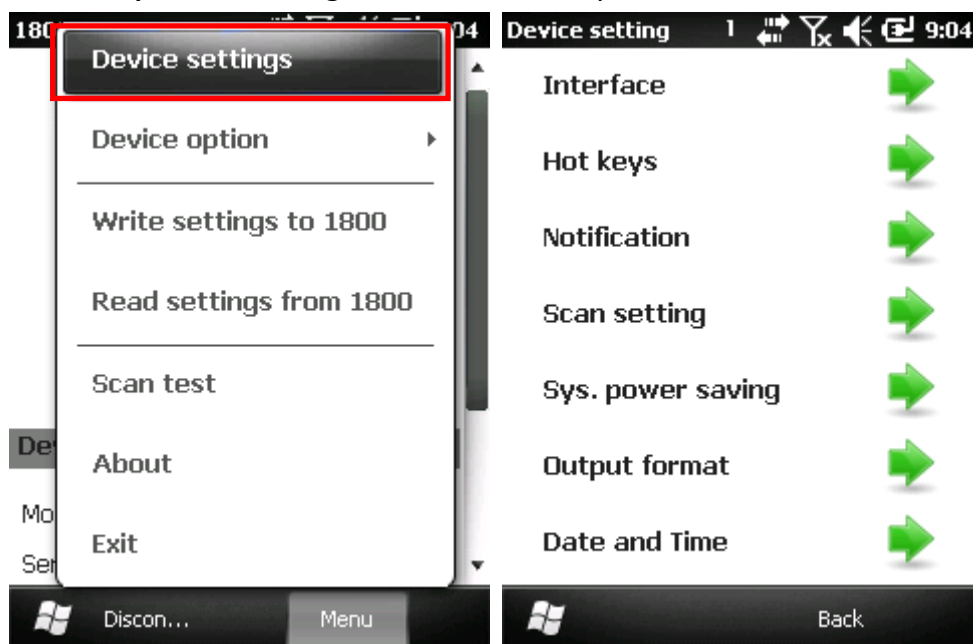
180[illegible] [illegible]04

Device settings

Device option

Write settings to 1800

Read settings from 1800

Scan test

About

Exit

De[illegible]

Mo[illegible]

Se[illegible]

Discon...

Menu

Device setting 1 9:04

Interface

Hot keys

Notification

Scan setting

Sys. power saving

Output format

Date and Time

Back